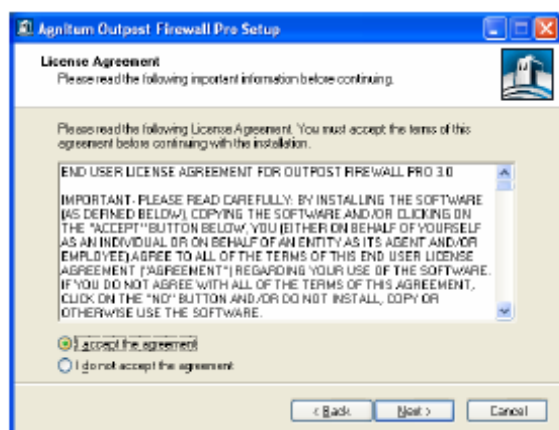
Agnitum Outpost Firewall Pro Setup

License Agreement
Please read the following important information before continuing.

Please read the following License Agreement. You must accept the terms of this agreement before continuing with the installation.

END USER LICENSE AGREEMENT FOR OUTPOST FIREWALL PRO 3.0

IMPORTANT- PLEASE READ CAREFULLY: BY INSTALLING THE SOFTWARE (AS DEFINED BELOW), COPYING THE SOFTWARE AND/OR CLICKING ON THE "ACCEPT" BUTTON BELOW, YOU (EITHER ON BEHALF OF YOURSELF AS AN INDIVIDUAL OR ON BEHALF OF AN ENTITY AS ITS AGENT AND/OR EMPLOYEE) AGREE TO ALL OF THE TERMS OF THIS END USER LICENSE AGREEMENT ("AGREEMENT") REGARDING YOUR USE OF THE SOFTWARE. IF YOU DO NOT AGREE WITH ALL OF THE TERMS OF THIS AGREEMENT, CLICK ON THE "NO" BUTTON AND/OR DO NOT INSTALL, COPY OR OTHERWISE USE THE SOFTWARE.

I accept the agreement
I do not accept the agreement

< Back
Next >
Cancel